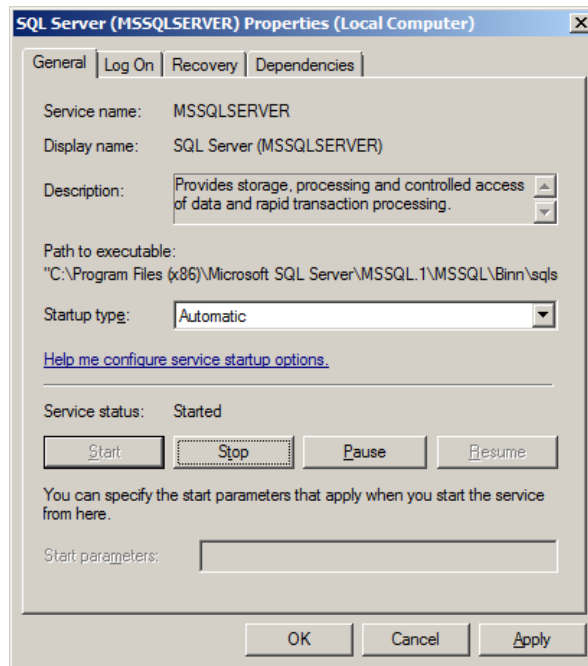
SQL Server (MSSQLSERVER) Properties (Local Computer)

General | Log On | Recovery | Dependencies

Service name: MSSQLSERVER

Display name: SQL Server (MSSQLSERVER)

Description: Provides storage, processing and controlled access of data and rapid transaction processing.

Path to executable:
"C:\Program Files (x86)\Microsoft SQL Server\MSSQL.1\MSSQL\Binn\sqls

Startup type: Automatic

Help me configure service startup options.

Service status: Started

Start | Stop | Pause | Resume

You can specify the start parameters that apply when you start the service from here.

Start parameters:

OK | Cancel | Apply